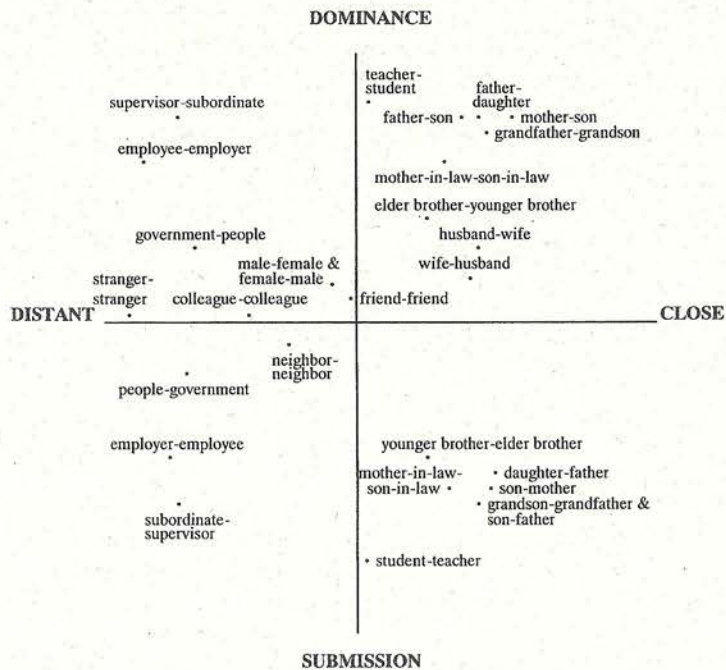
DOMINANCE

teacher-student

father-daughter

supervisor-subordinate

father-son

mother-son

grandfather-grandson

employee-employer

mother-in-law-son-in-law

elder brother-younger brother

government-people

husband-wife

male-female & female-male

wife-husband

stranger-stranger

colleague-colleague

friend-friend

DISTANT

CLOSE

neighbor-neighbor

people-government

employer-employee

younger brother-elder brother

mother-in-law-son-in-law

daughter-father

son-mother

grandson-grandfather & son-father

subordinate-supervisor

student-teacher

SUBMISSION